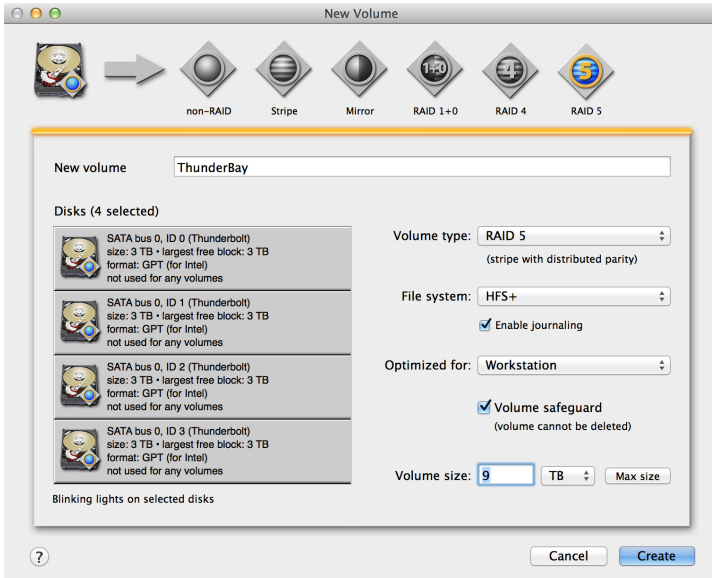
New Volume

1+0 4 5

non-RAID Stripe Mirror RAID 1+0 RAID 4 RAID 5

New volume ThunderBay

Disks (4 selected)

SATA bus 0, ID 0 (Thunderbolt)
size: 3 TB • largest free block: 3 TB
format: GPT (for Intel)
not used for any volumes

SATA bus 0, ID 1 (Thunderbolt)
size: 3 TB • largest free block: 3 TB
format: GPT (for Intel)
not used for any volumes

SATA bus 0, ID 2 (Thunderbolt)
size: 3 TB • largest free block: 3 TB
format: GPT (for Intel)
not used for any volumes

SATA bus 0, ID 3 (Thunderbolt)
size: 3 TB • largest free block: 3 TB
format: GPT (for Intel)
not used for any volumes

Blinking lights on selected disks

Volume type: RAID 5
(stripe with distributed parity)

File system: HFS+
Enable journaling

Optimized for: Workstation

Volume safeguard
(volume cannot be deleted)

Volume size: 9 TB Max size

?

Cancel Create